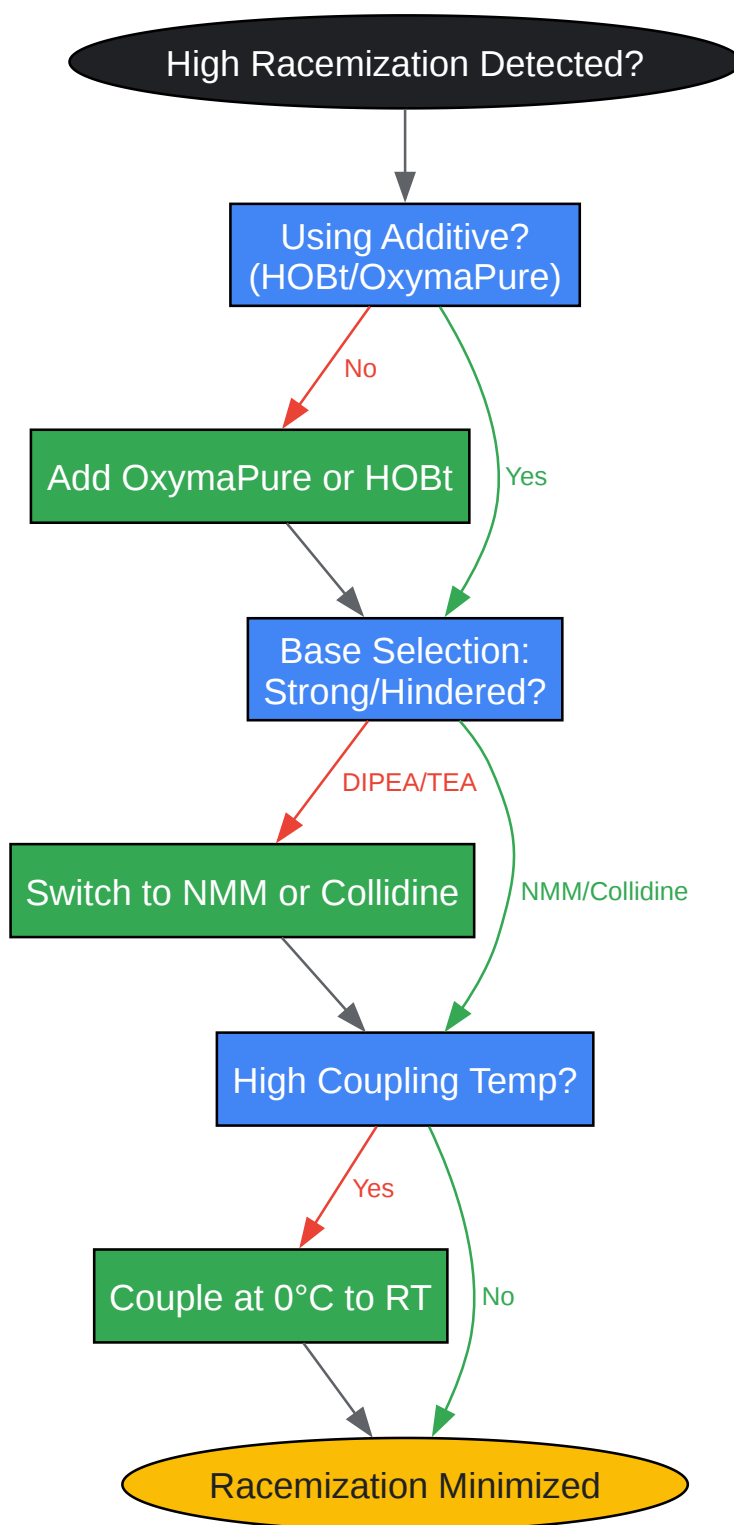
High Racemization Detected?

Using Additive?
(HOBt/OxymaPure)

No

Yes

Add OxymaPure or HOBt

Base Selection:
Strong/Hindered?

DIPEA/TEA

NMM/Collidine

Switch to NMM or Collidine

High Coupling Temp?

Yes

No

Couple at 0°C to RT

Racemization Minimized